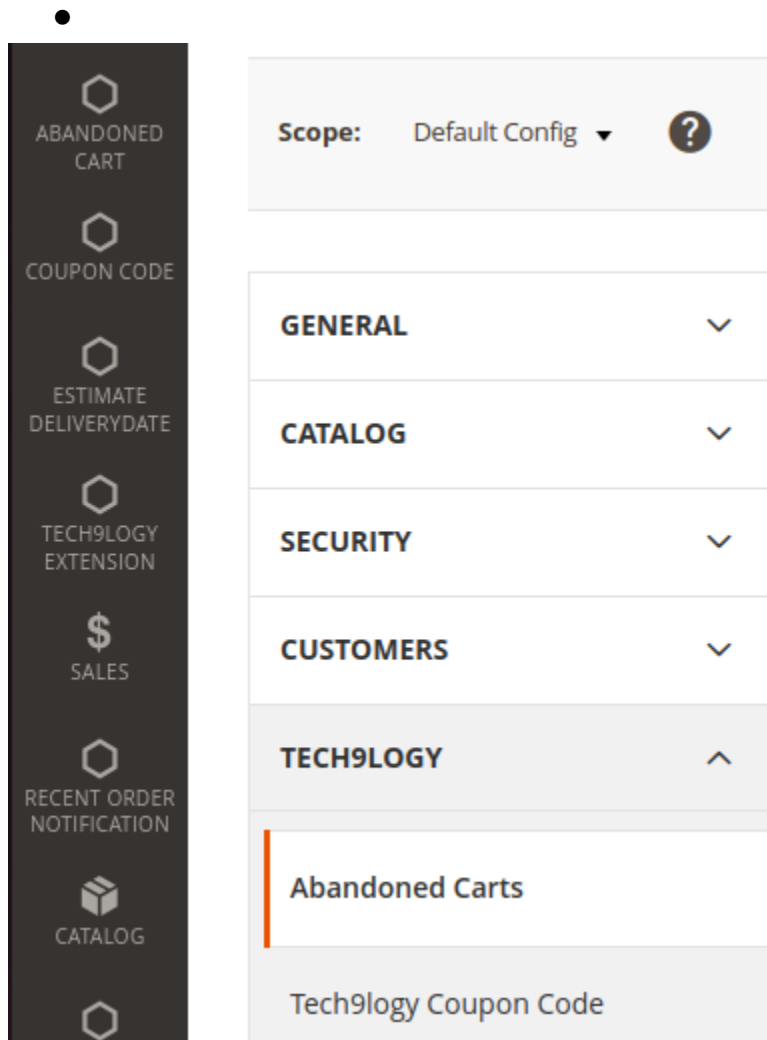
ABANDONED CART

COUPON CODE

ESTIMATE DELIVERYDATE

TECH9LOGY EXTENSION

$
SALES

RECENT ORDER NOTIFICATION

CATALOG

Scope: Default Config

GENERAL

CATALOG

SECURITY

CUSTOMERS

TECH9LOGY

Abandoned Carts

Tech9logy Coupon Code